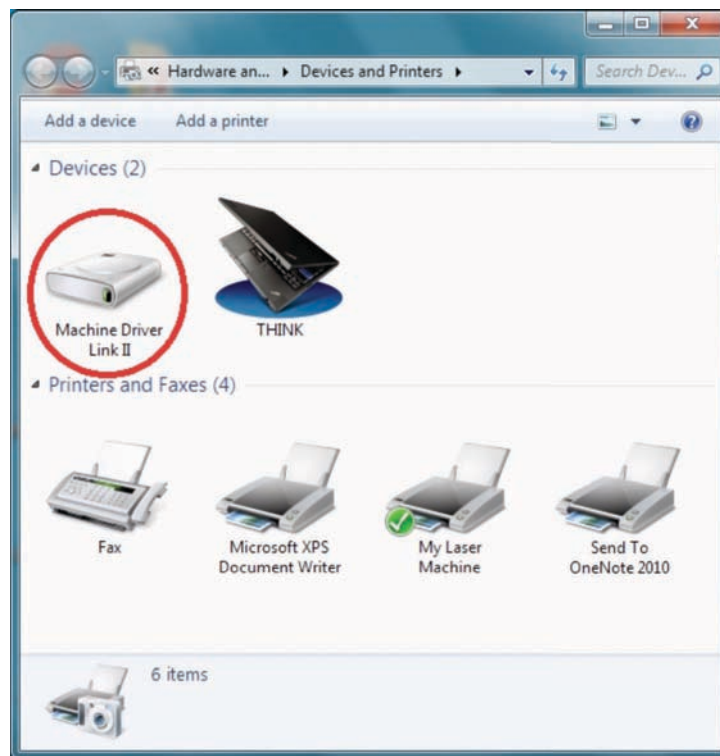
« Hardware an... ▸ Devices and Printers ▸

Search Dev...

Add a device Add a printer

Devices (2)

Machine Driver Link II

THINK

Printers and Faxes (4)

Fax

Microsoft XPS Document Writer

My Laser Machine

Send To OneNote 2010

6 items